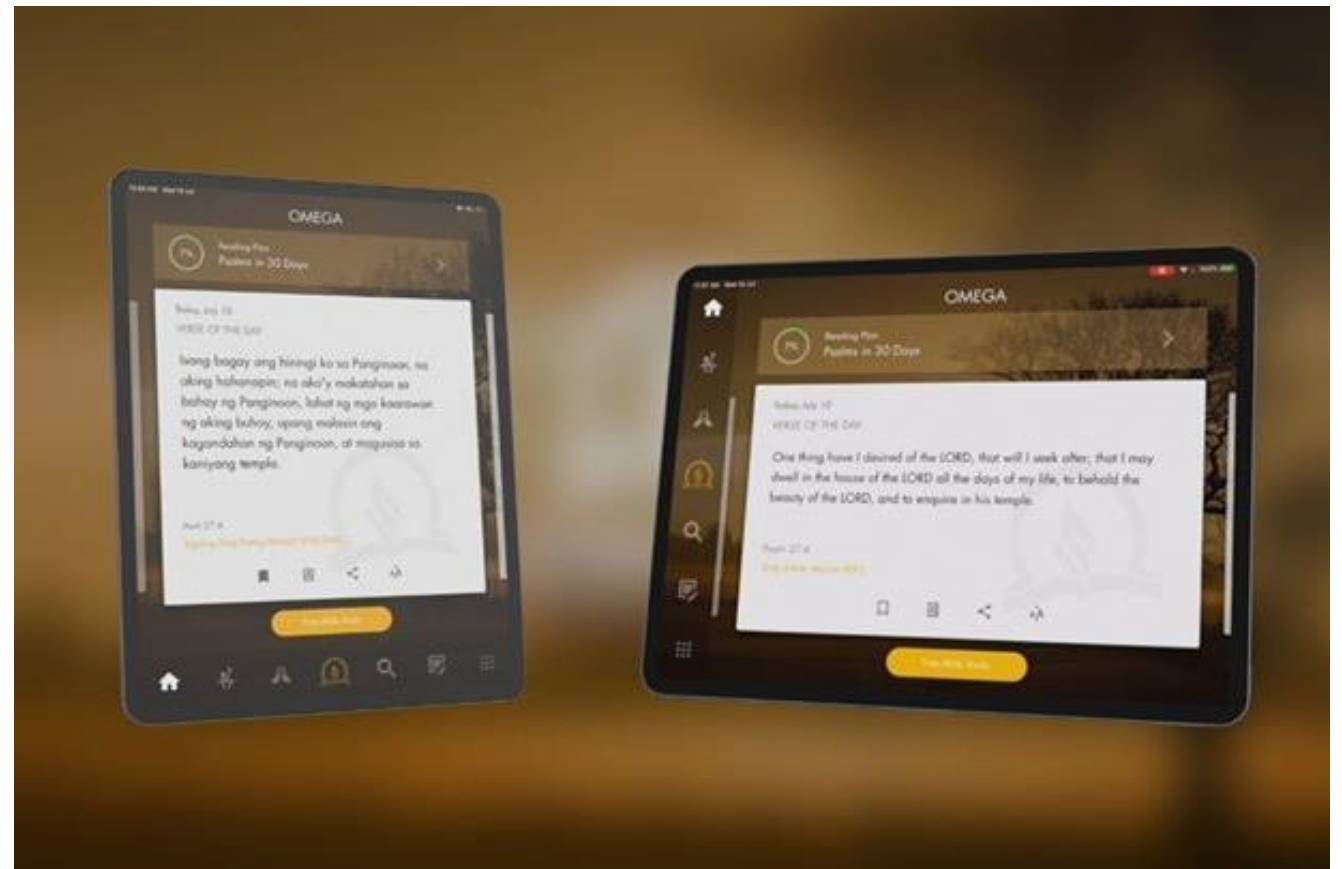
OMEGA

7%
Reading Plan
Psalms in 30 Days

Today, July 10
VERSE OF THE DAY

Isang bagay ang hiningi ko sa Panginoon, na aking hahanapin; na ako'y makatahan sa bahay ng Panginoon, lahat ng mga kaarawan ng aking buhay, upang masdan ang kagandahan ng Panginoon, at magusisa sa kaniyang templo.

Awit 27:4
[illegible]

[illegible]

OMEGA

7%
Reading Plan
Psalms in 30 Days

Today, July 10
VERSE OF THE DAY

One thing have I desired of the LORD, that will I seek after; that I may dwell in the house of the LORD all the days of my life, to behold the beauty of the LORD, and to enquire in his temple.

Psalm 27:4
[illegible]

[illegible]